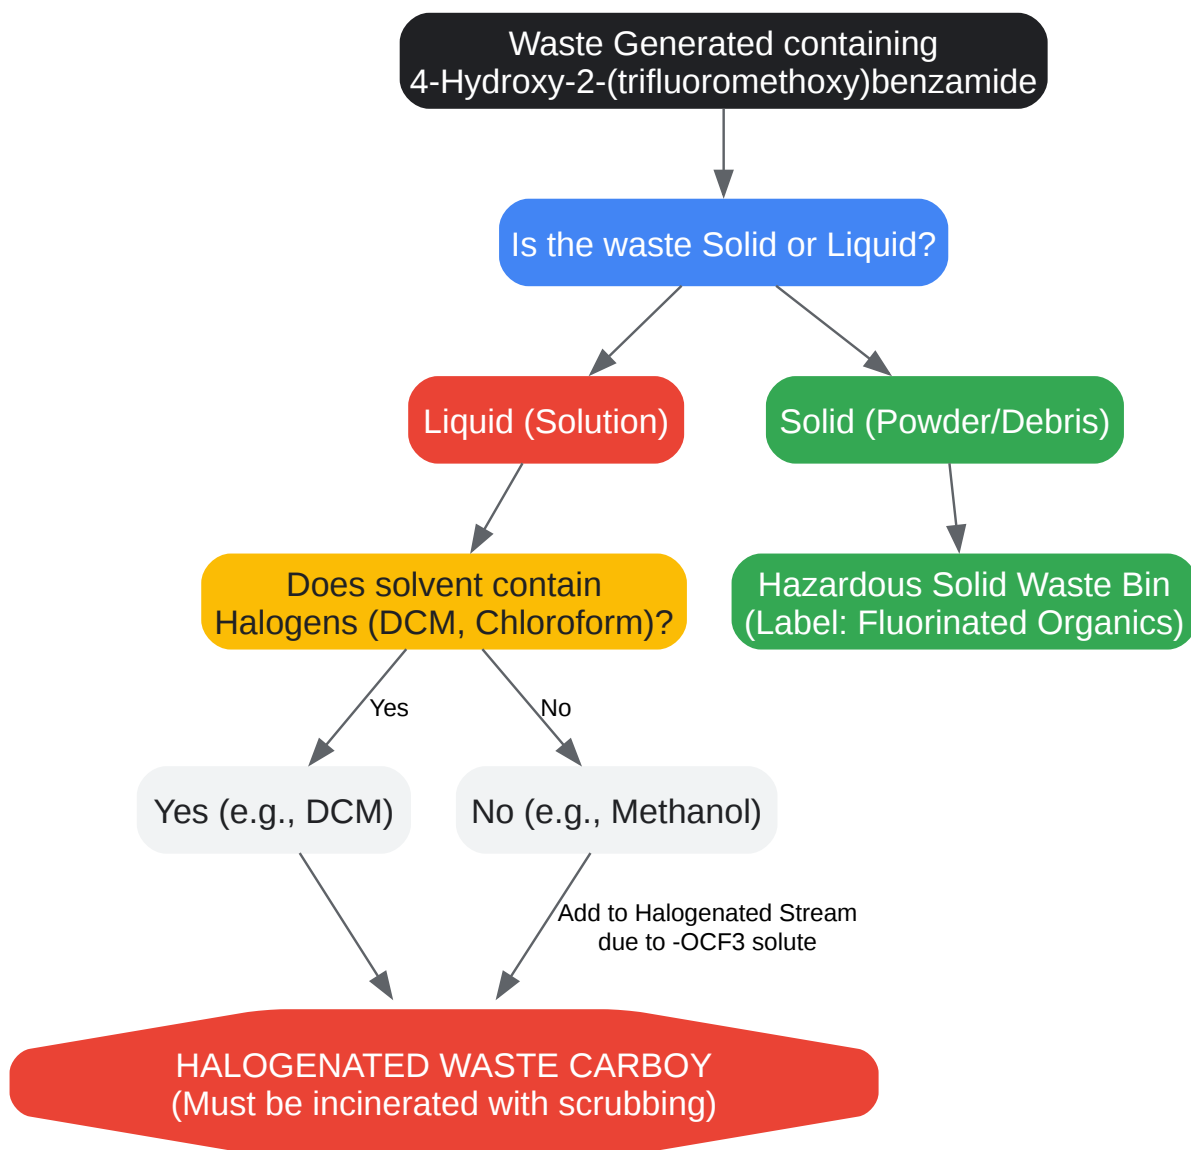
Waste Generated containing 4-Hydroxy-2-(trifluoromethoxy)benzamide

Is the waste Solid or Liquid?

Liquid (Solution)

Solid (Powder/Debris)

Does solvent contain Halogens (DCM, Chloroform)?

Hazardous Solid Waste Bin (Label: Fluorinated Organics)

Yes

No

Yes (e.g., DCM)

No (e.g., Methanol)

Add to Halogenated Stream due to -OCF3 solute

HALOGENATED WASTE CARBOY (Must be incinerated with scrubbing)